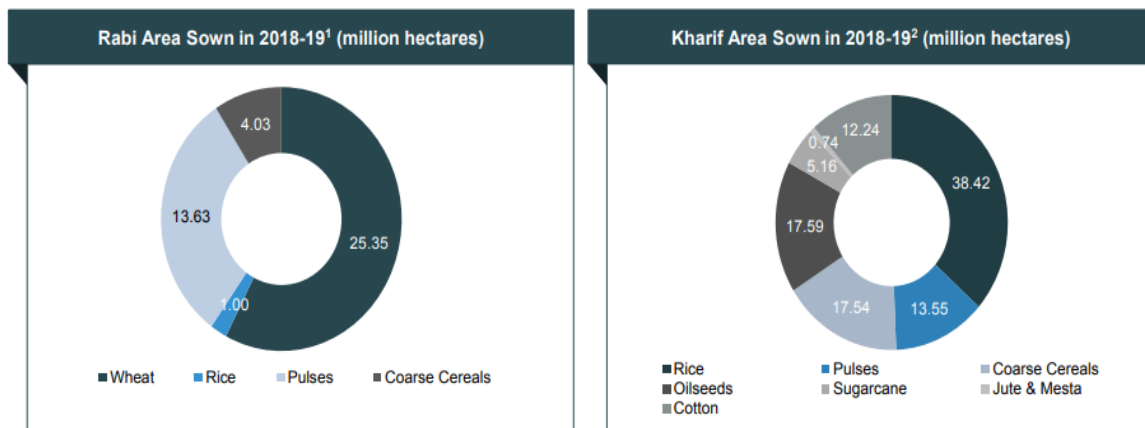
Rabi Area Sown in 2018-19$^1$ (million hectares)

4.03

13.63

25.35

1.00

Wheat Rice Pulses Coarse Cereals

Kharif Area Sown in 2018-19$^2$ (million hectares)

12.24

0.74

5.16

38.42

17.59

17.54

13.55

Rice Pulses Coarse Cereals
Oilseeds Sugarcane Jute & Mesta
Cotton